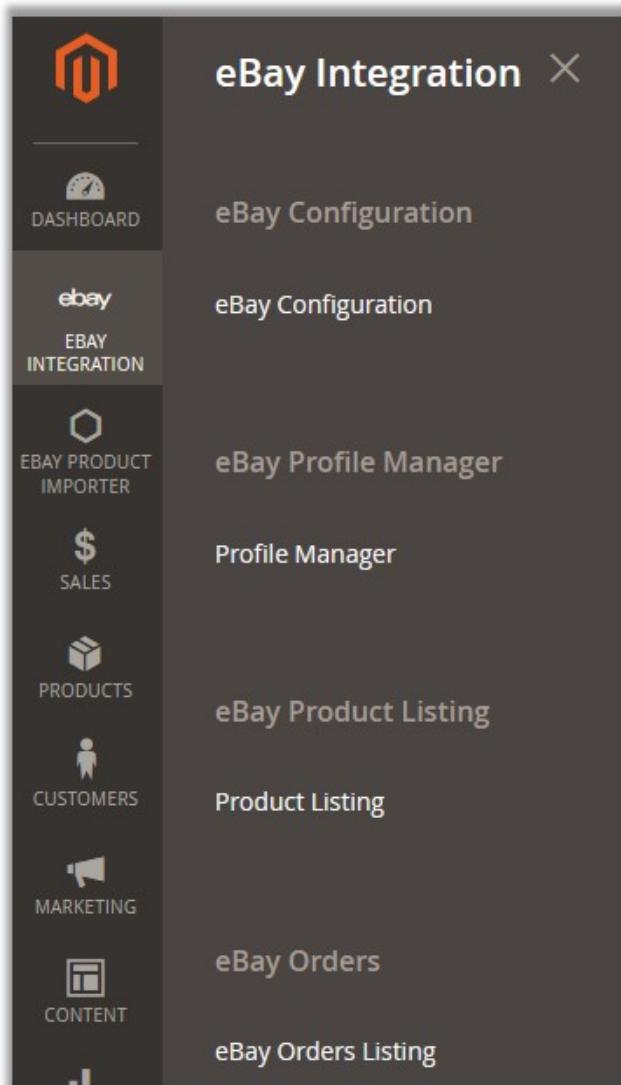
DASHBOARD

ebay
EBAY INTEGRATION

EBAY PRODUCT IMPORTER

$
SALES

PRODUCTS

CUSTOMERS

MARKETING

CONTENT

eBay Integration ×

eBay Configuration

eBay Configuration

eBay Profile Manager

Profile Manager

eBay Product Listing

Product Listing

eBay Orders

eBay Orders Listing